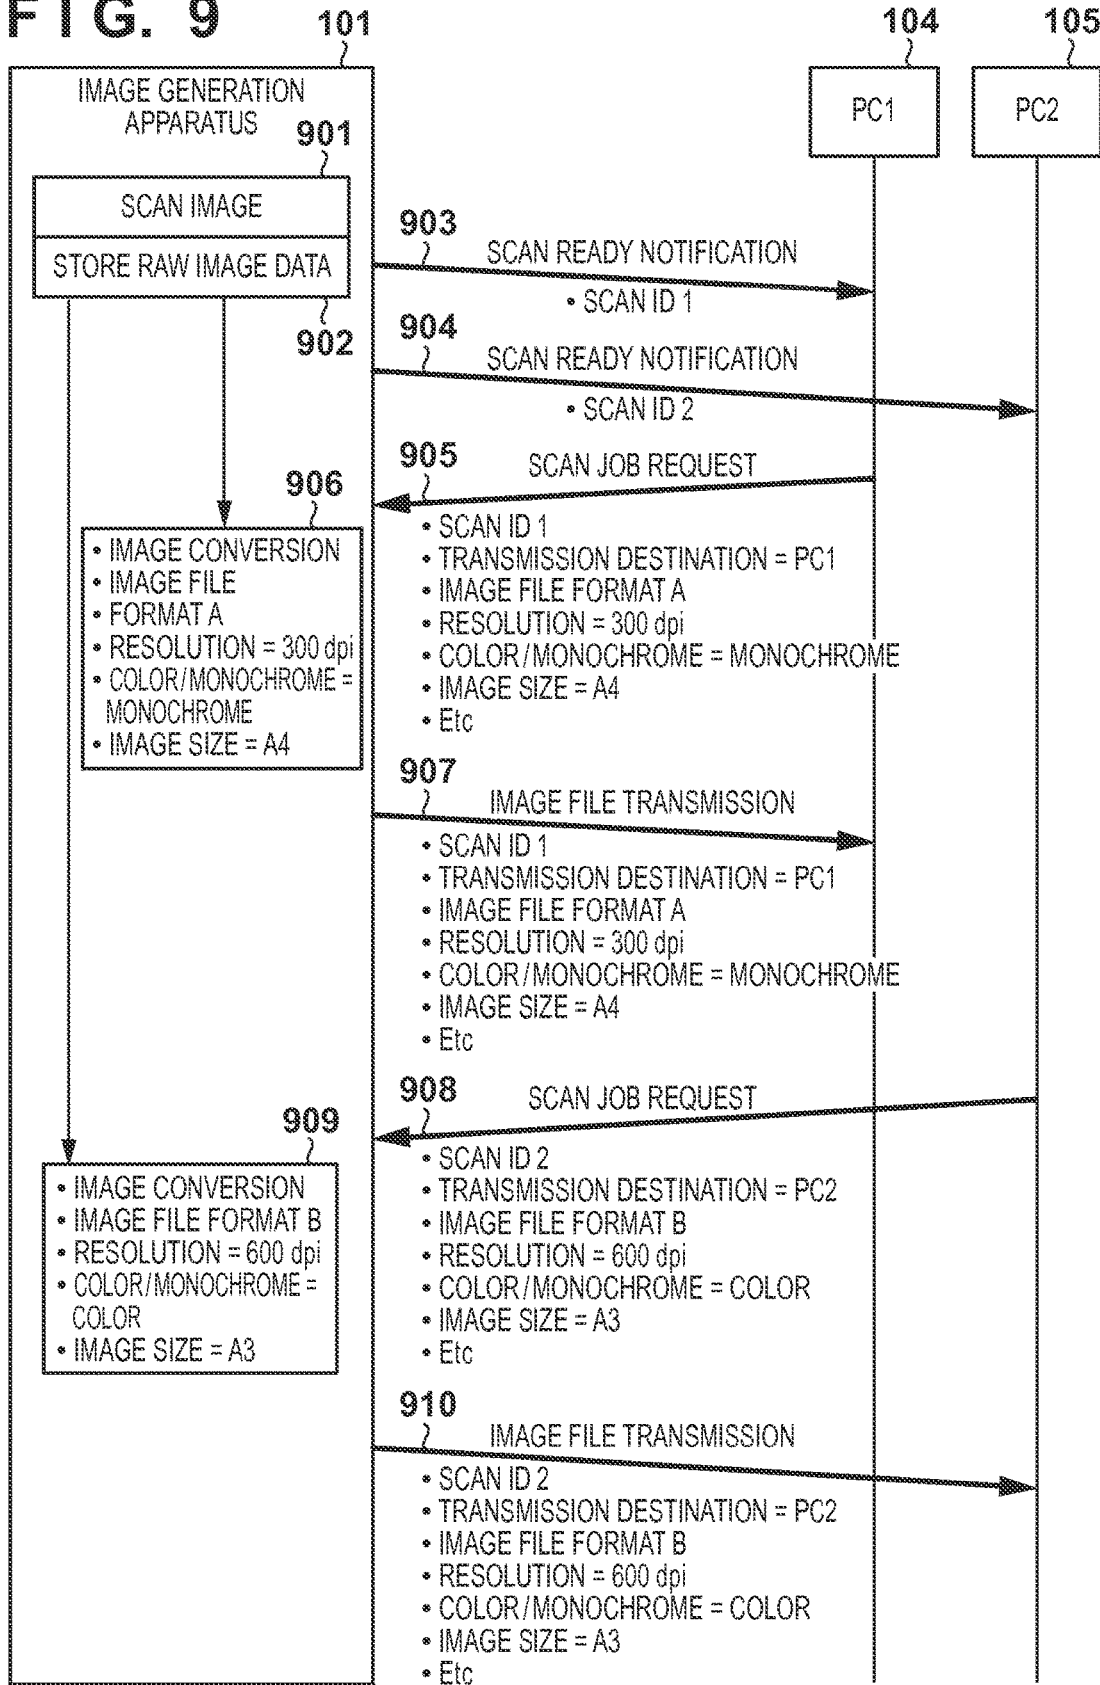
FIG. 9

101

104

105

IMAGE GENERATION APPARATUS

PC1

PC2

901

SCAN IMAGE

STORE RAW IMAGE DATA

902

903

SCAN READY NOTIFICATION

• SCAN ID 1

904

SCAN READY NOTIFICATION

• SCAN ID 2

905

SCAN JOB REQUEST

• SCAN ID 1
• TRANSMISSION DESTINATION = PC1
• IMAGE FILE FORMAT A
• RESOLUTION = 300 dpi
• COLOR/MONOCHROME = MONOCHROME
• IMAGE SIZE = A4
• Etc

906

• IMAGE CONVERSION
• IMAGE FILE
• FORMAT A
• RESOLUTION = 300 dpi
• COLOR/MONOCHROME = MONOCHROME
• IMAGE SIZE = A4

907

IMAGE FILE TRANSMISSION

• SCAN ID 1
• TRANSMISSION DESTINATION = PC1
• IMAGE FILE FORMAT A
• RESOLUTION = 300 dpi
• COLOR/MONOCHROME = MONOCHROME
• IMAGE SIZE = A4
• Etc

908

SCAN JOB REQUEST

• SCAN ID 2
• TRANSMISSION DESTINATION = PC2
• IMAGE FILE FORMAT B
• RESOLUTION = 600 dpi
• COLOR/MONOCHROME = COLOR
• IMAGE SIZE = A3
• Etc

909

• IMAGE CONVERSION
• IMAGE FILE FORMAT B
• RESOLUTION = 600 dpi
• COLOR/MONOCHROME = COLOR
• IMAGE SIZE = A3

910

IMAGE FILE TRANSMISSION

• SCAN ID 2
• TRANSMISSION DESTINATION = PC2
• IMAGE FILE FORMAT B
• RESOLUTION = 600 dpi
• COLOR/MONOCHROME = COLOR
• IMAGE SIZE = A3
• Etc